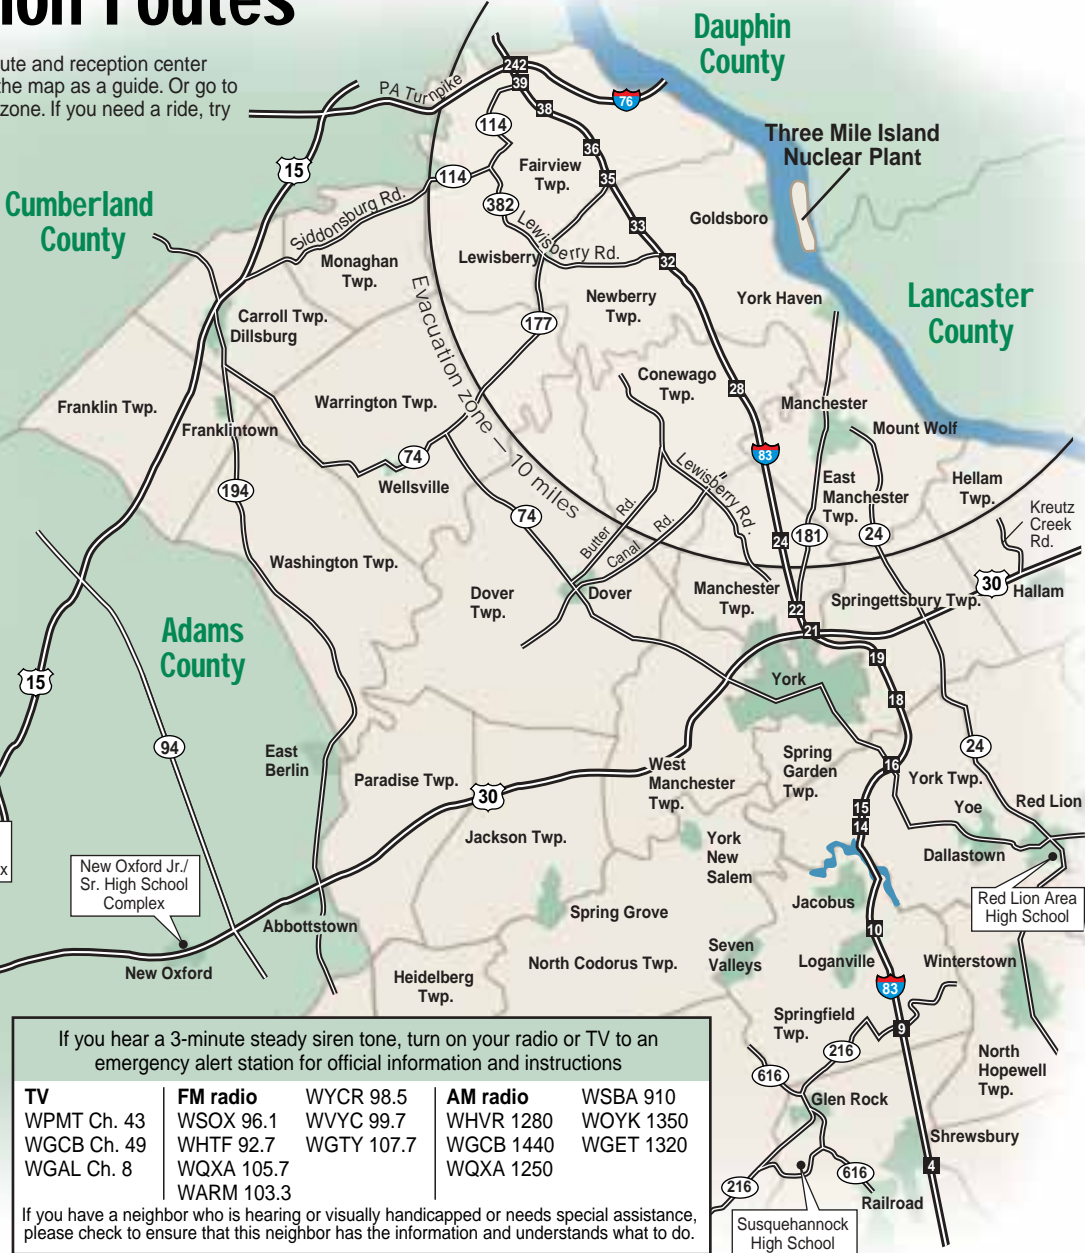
ion Routes

ute and reception center the map as a guide. Or go to zone. If you need a ride, try

Dauphin County

Three Mile Island Nuclear Plant

Cumberland County

Lancaster County

Adams County

PA Turnpike
242
39
38
76
36
35
33
32
28
83
24
22
21
19
18
16
15
14
10
83
9
4

114
114
15
382
177
74
74
194
181
24
30
24
15
94
30
216
616
616
216

Siddonsburg Rd.
Lewisberry Rd.
Fairview Twp.
Goldsboro
Monaghan Twp.
Lewisberry
Newberry Twp.
York Haven
Carroll Twp.
Dillsburg
Evacuation zone — 10 miles
Conewago Twp.
Manchester
Franklin Twp.
Warrington Twp.
Mount Wolf
Franklintown
Lewisberry Rd.
East Manchester Twp.
Hellam Twp.
Kreutz Creek Rd.
Wellsville
Butter Rd.
Canal Rd.
Washington Twp.
Dover Twp.
Dover
Manchester Twp.
Springettsbury Twp.
Hallam
York
East Berlin
Paradise Twp.
West Manchester Twp.
Spring Garden Twp.
York Twp.
Yoe
Red Lion
Jackson Twp.
York New Salem
Dallastown
New Oxford Jr./ Sr. High School Complex
x
Red Lion Area High School
Jacobus
Spring Grove
Abbottstown
New Oxford
Heidelberg Twp.
North Codorus Twp.
Seven Valleys
Loganville
Winterstown
Springfield Twp.
North Hopewell Twp.
Glen Rock
Shrewsbury
Railroad
Susquehannock High School

If you hear a 3-minute steady siren tone, turn on your radio or TV to an emergency alert station for official information and instructions

TV
WPMT Ch. 43
WGCB Ch. 49
WGAL Ch. 8

FM radio
WSOX 96.1
WHTF 92.7
WQXA 105.7
WARM 103.3

WYCR 98.5
WVYC 99.7
WGTY 107.7

AM radio
WHVR 1280
WGCB 1440
WQXA 1250

WSBA 910
WOYK 1350
WGET 1320

If you have a neighbor who is hearing or visually handicapped or needs special assistance, please check to ensure that this neighbor has the information and understands what to do.